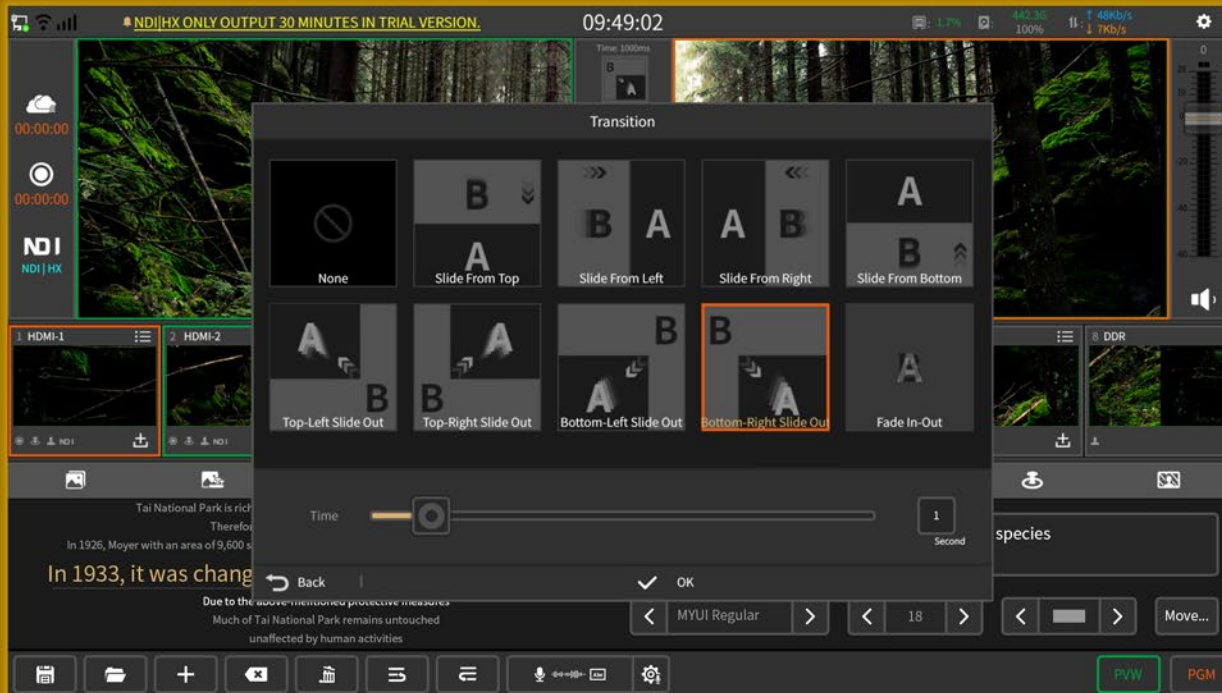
NDI|HX ONLY OUTPUT 30 MINUTES IN TRIAL VERSION.

09:49:02

1.7%

442.3G 100%

48Kb/s 7Kb/s

Time: 1000ms

B A

00:00:00

00:00:00

NDI

NDI | HX

Transition

None

B A Slide From Top

B A Slide From Left

A B Slide From Right

A B Slide From Bottom

A B Top-Left Slide Out

B A Top-Right Slide Out

B A Bottom-Left Slide Out

B A Bottom-Right Slide Out

A Fade In-Out

Time

1

Second

Back

OK

1 HDMI-1

2 HDMI-2

8 DDR

Tai National Park is rich

Therefor

In 1926, Moyer with an area of 9,600 s

In 1933, it was chang

Due to the above-mentioned protective measures

Much of Tai National Park remains untouched

unaffected by human activities

species

MYUI Regular

18

Move...

PVW

PGM